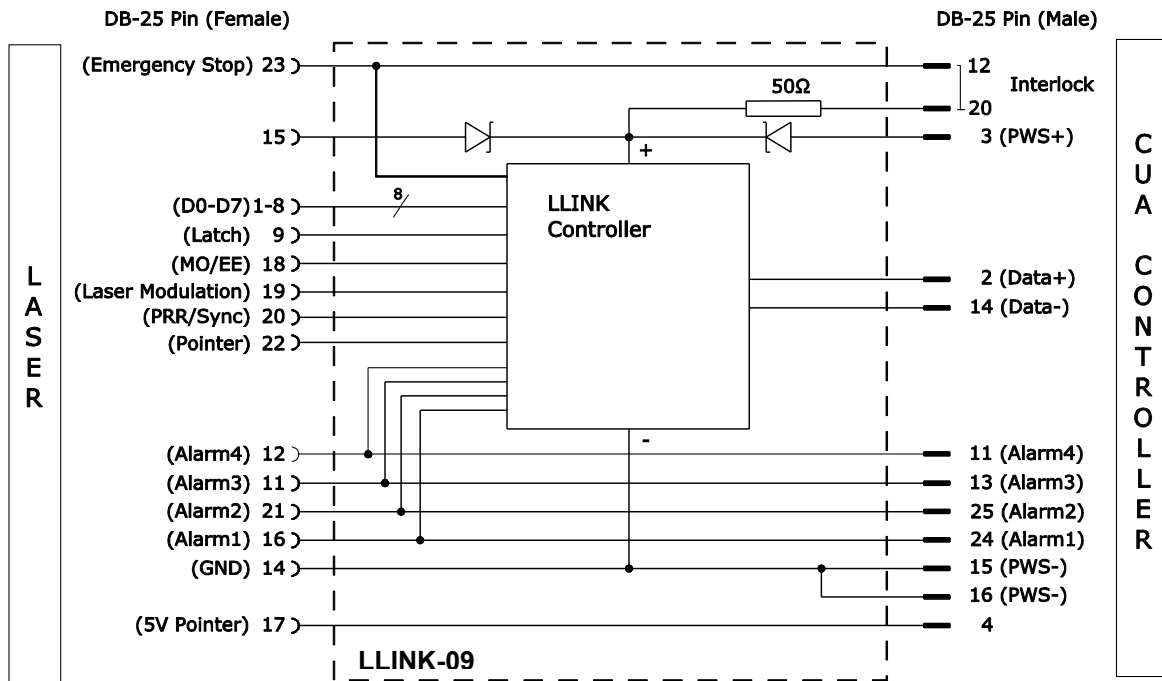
DB-25 Pin (Female)

DB-25 Pin (Male)

LASER

(Emergency Stop) 23
15
(D0-D7) 1-8
(Latch) 9
(MO/EE) 18
(Laser Modulation) 19
(PRR/Sync) 20
(Pointer) 22
(Alarm4) 12
(Alarm3) 11
(Alarm2) 21
(Alarm1) 16
(GND) 14
(5V Pointer) 17

8

50Ω

+

LLINK Controller

-

LLINK-09

12
Interlock
20
3 (PWS+)
2 (Data+)
14 (Data-)
11 (Alarm4)
13 (Alarm3)
25 (Alarm2)
24 (Alarm1)
15 (PWS-)
16 (PWS-)
4

CUA CONTROLLER